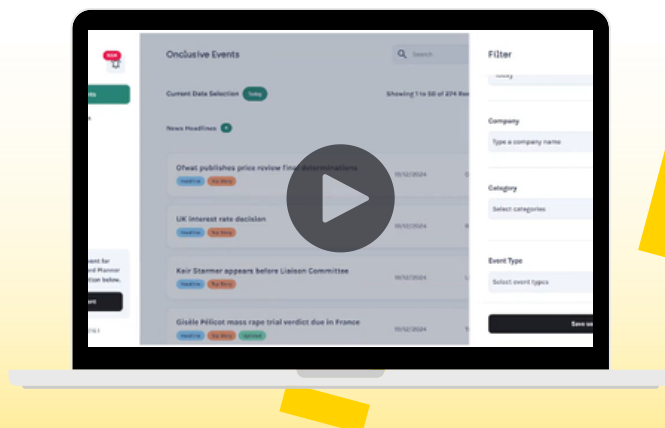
Onclusive Events

Search

Filter

Today

Current Date Selection Today

Showing 1 to 50 of 274 Res

News Headlines 4

Ofwat publishes price review final determinations

Headline Top Story

19/12/2024

UK interest rate decision

Headline Top Story

19/12/2024

Keir Starmer appears before Liaison Committee

Headline Top Story

19/12/2024

Gisèle Pélicot mass rape trial verdict due in France

Headline Top Story Updated

19/12/2024

Company

Type a company name

Category

Select categories

Event Type

Select event types

Save us